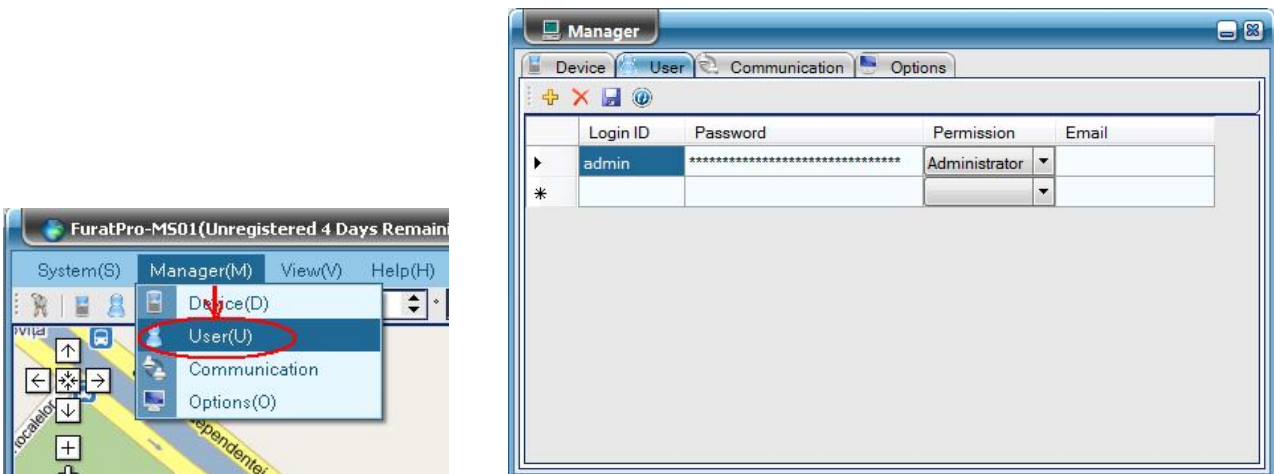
FuratPro-MS01(Unregistered 4 Days Remaini

System(S) Manager(M) View(V) Help(H)

Device(D)
User(U)
Communication
Options(O)

ovita
ocalelor
ependente

Manager

Device User Communication Options

| | Login ID | Password | Permission | Email |
|---|---|---|---|---|
| ▶ | admin | ******************************** | Administrator | |
| * | | | | |